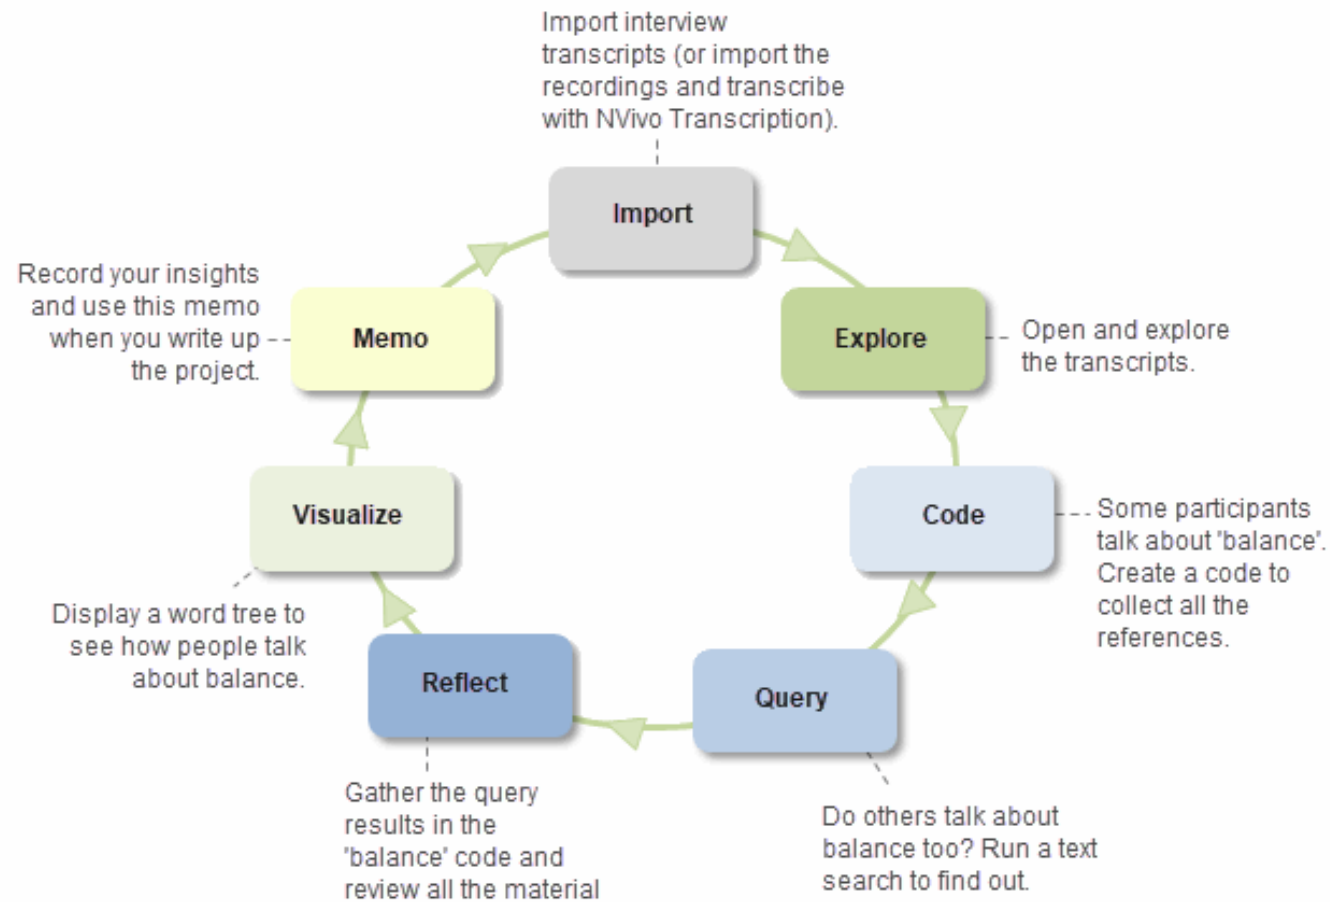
Import interview transcripts (or import the recordings and transcribe with NVivo Transcription).

Import

Explore

Open and explore the transcripts.

Code

Some participants talk about 'balance'. Create a code to collect all the references.

Query

Do others talk about balance too? Run a text search to find out.

Reflect

Gather the query results in the 'balance' code and review all the material

Visualize

Display a word tree to see how people talk about balance.

Memo

Record your insights and use this memo when you write up the project.